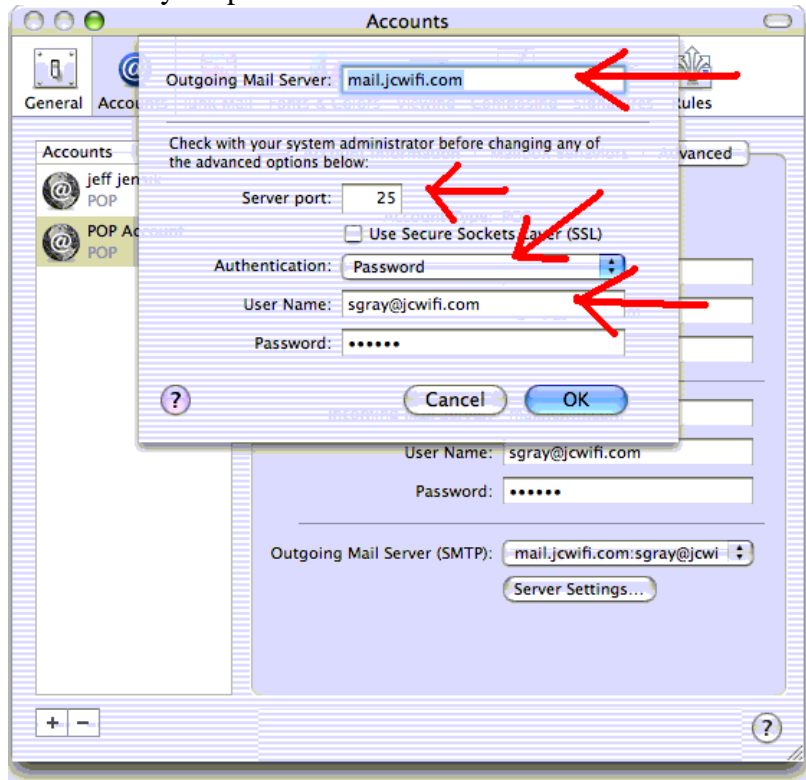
Accounts

General Accou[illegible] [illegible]ules

Outgoing Mail Server: mail.jcwifi.com

Check with your system administrator before changing any of the advanced options below:

Server port: 25

Use Secure Sockets Layer (SSL)

Authentication: Password

User Name: sgray@jcwifi.com

Password: ••••••

?

Cancel OK

Accounts

jeff jen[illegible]
POP

POP Ac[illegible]
POP

Advanced

User Name: sgray@jcwifi.com

Password: ••••••

Outgoing Mail Server (SMTP): mail.jcwifi.com:sgray@jcwi

Server Settings...

+ −

?